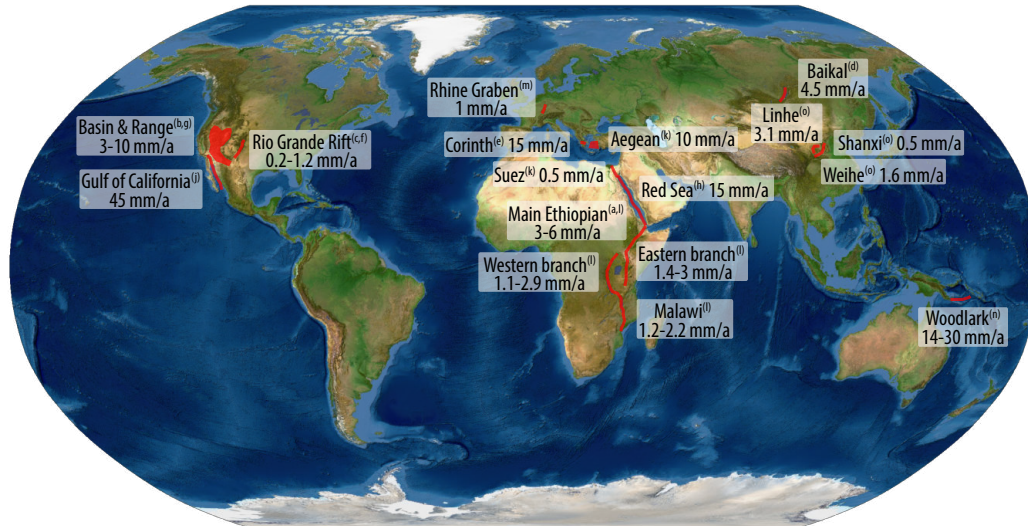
Baikal$^{(d)}$
4.5 mm/a

Rhine Graben$^{(m)}$
1 mm/a

Linhe$^{(o)}$
3.1 mm/a

Basin & Range$^{(b,g)}$
3-10 mm/a

Rio Grande Rift$^{(c,f)}$
0.2-1.2 mm/a

Corinth$^{(e)}$ 15 mm/a

Aegean$^{(k)}$ 10 mm/a

Shanxi$^{(o)}$ 0.5 mm/a

Gulf of California$^{(j)}$
45 mm/a

Suez$^{(k)}$ 0.5 mm/a

Red Sea$^{(h)}$ 15 mm/a

Weihe$^{(o)}$ 1.6 mm/a

Main Ethiopian$^{(a,l)}$
3-6 mm/a

Eastern branch$^{(l)}$
1.4-3 mm/a

Western branch$^{(l)}$
1.1-2.9 mm/a

Malawi$^{(l)}$
1.2-2.2 mm/a

Woodlark$^{(n)}$
14-30 mm/a